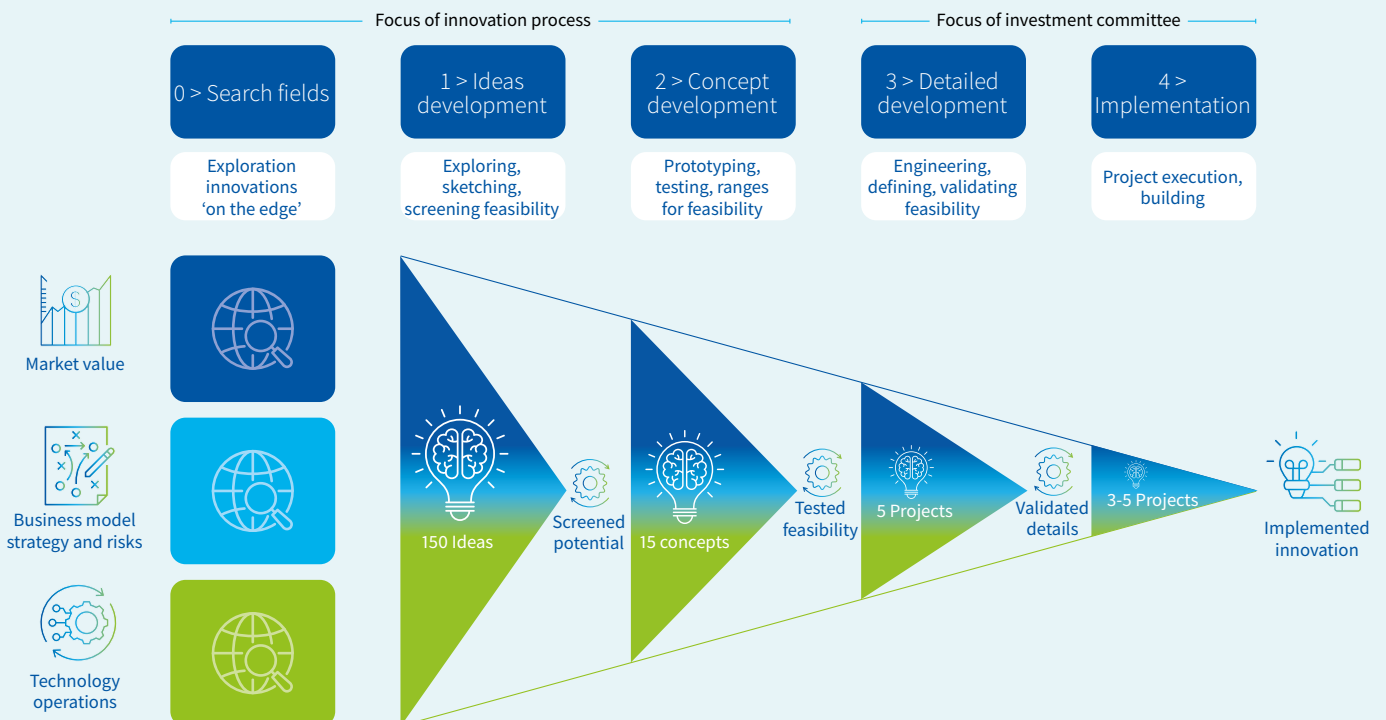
Focus of innovation process

Focus of investment committee

0 > Search fields

1 > Ideas development

2 > Concept development

3 > Detailed development

4 > Implementation

Exploration innovations ‘on the edge’

Exploring, sketching, screening feasibility

Prototyping, testing, ranges for feasibility

Engineering, defining, validating feasibility

Project execution, building

Market value

Business model strategy and risks

Technology operations

150 Ideas

Screened potential

15 concepts

Tested feasibility

5 Projects

Validated details

3-5 Projects

Implemented innovation